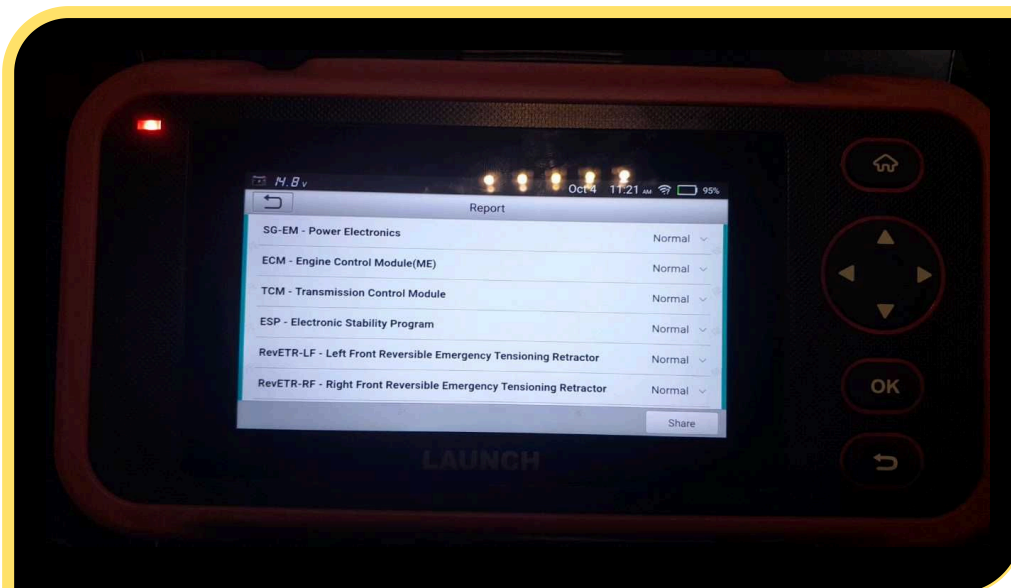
14.8v Oct 4 11:21 AM 95%

Report

SG-EM - Power Electronics Normal

ECM - Engine Control Module(ME) Normal

TCM - Transmission Control Module Normal

ESP - Electronic Stability Program Normal

RevETR-LF - Left Front Reversible Emergency Tensioning Retractor Normal

RevETR-RF - Right Front Reversible Emergency Tensioning Retractor Normal

Share

LAUNCH

OK